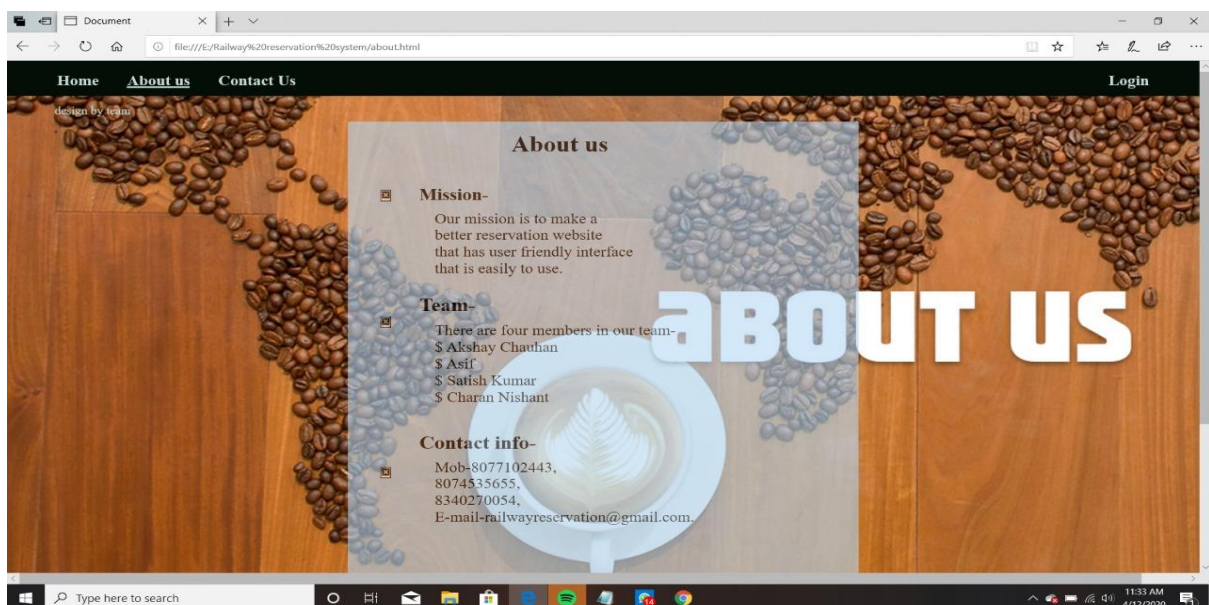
Document

file:///E:/Railway%20reservation%20system/about.html

Home About us Contact Us Login

design by team

About us

Mission-

Our mission is to make a better reservation website that has user friendly interface that is easily to use.

Team-

There are four members in our team-
$ Akshay Chauhan
$ Asif
$ Satish Kumar
$ Charan Nishant

Contact info-

Mob-8077102443,
8074535655,
8340270054,
E-mail-railwayreservation@gmail.com.

ABOUT US

Type here to search

11:33 AM
4/12/2020